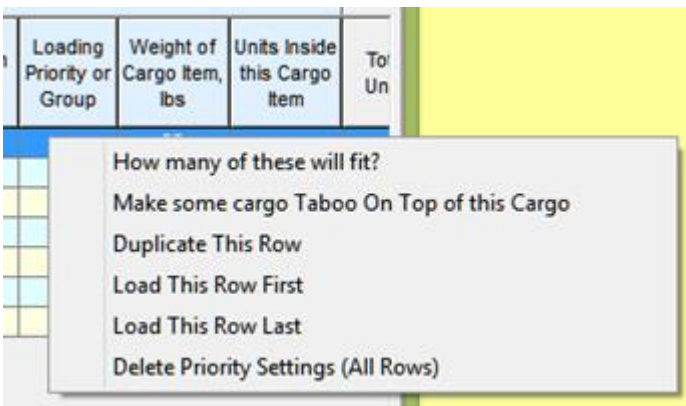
| n | Loading Priority or Group | Weight of Cargo Item, lbs | Units Inside this Cargo Item | To Un |
|---|---|---|---|---|

How many of these will fit?
Make some cargo Taboo On Top of this Cargo
Duplicate This Row
Load This Row First
Load This Row Last
Delete Priority Settings (All Rows)